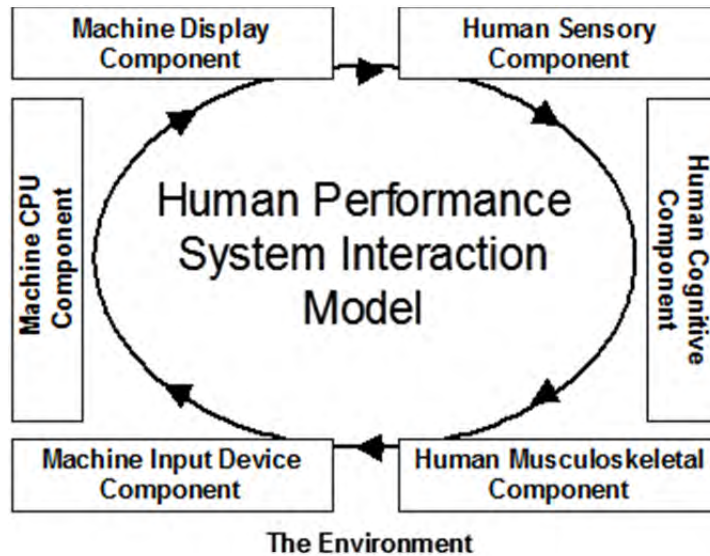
Machine Display Component

Human Sensory Component

Machine CPU Component

Human Performance System Interaction Model

Human Cognitive Component

Machine Input Device Component

Human Musculoskeletal Component

The Environment